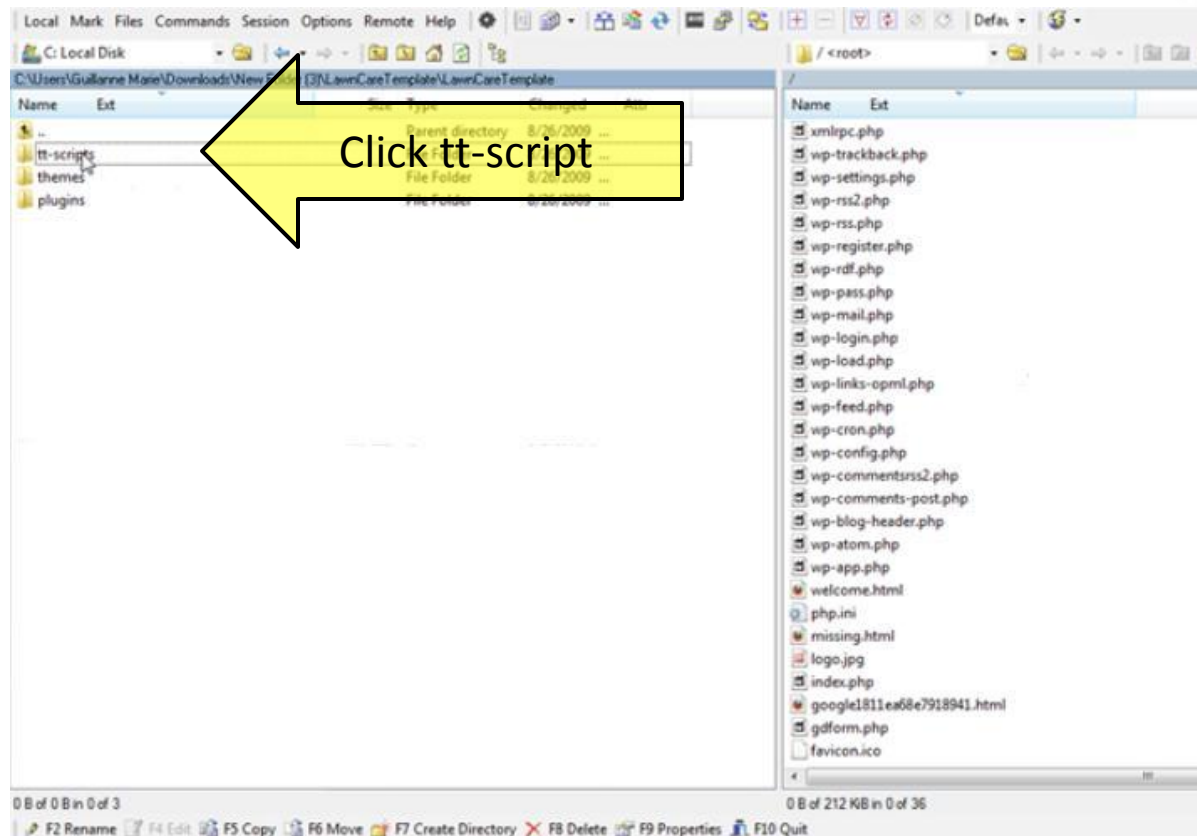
Local Mark Files Commands Session Options Remote Help

Defau

C: Local Disk

/ <root>

C:\Users\Guillanne Marie\Downloads\New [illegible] (3)\LawnCareTemplate\LawnCareTemplate

/

| Name | Ext | Size | Type | Changed | Attr |
|---|---|---|---|---|---|
| .. | | | Parent directory | 8/26/2009 ... | |
| tt-scripts | | | | | |
| themes | | | File Folder | 8/26/2009 ... | |
| plugins | | | File Folder | 8/26/2009 ... | |

Click tt-script

| Name | Ext |
|---|---|
| xmlrpc.php | |
| wp-trackback.php | |
| wp-settings.php | |
| wp-rss2.php | |
| wp-rss.php | |
| wp-register.php | |
| wp-rdf.php | |
| wp-pass.php | |
| wp-mail.php | |
| wp-login.php | |
| wp-load.php | |
| wp-links-opml.php | |
| wp-feed.php | |
| wp-cron.php | |
| wp-config.php | |
| wp-commentsrss2.php | |
| wp-comments-post.php | |
| wp-blog-header.php | |
| wp-atom.php | |
| wp-app.php | |
| welcome.html | |
| php.ini | |
| missing.html | |
| logo.jpg | |
| index.php | |
| google1811ea68e7918941.html | |
| gdform.php | |
| favicon.ico | |

0 B of 0 B in 0 of 3

0 B of 212 KiB in 0 of 36

F2 Rename F4 Edit F5 Copy F6 Move F7 Create Directory F8 Delete F9 Properties F10 Quit